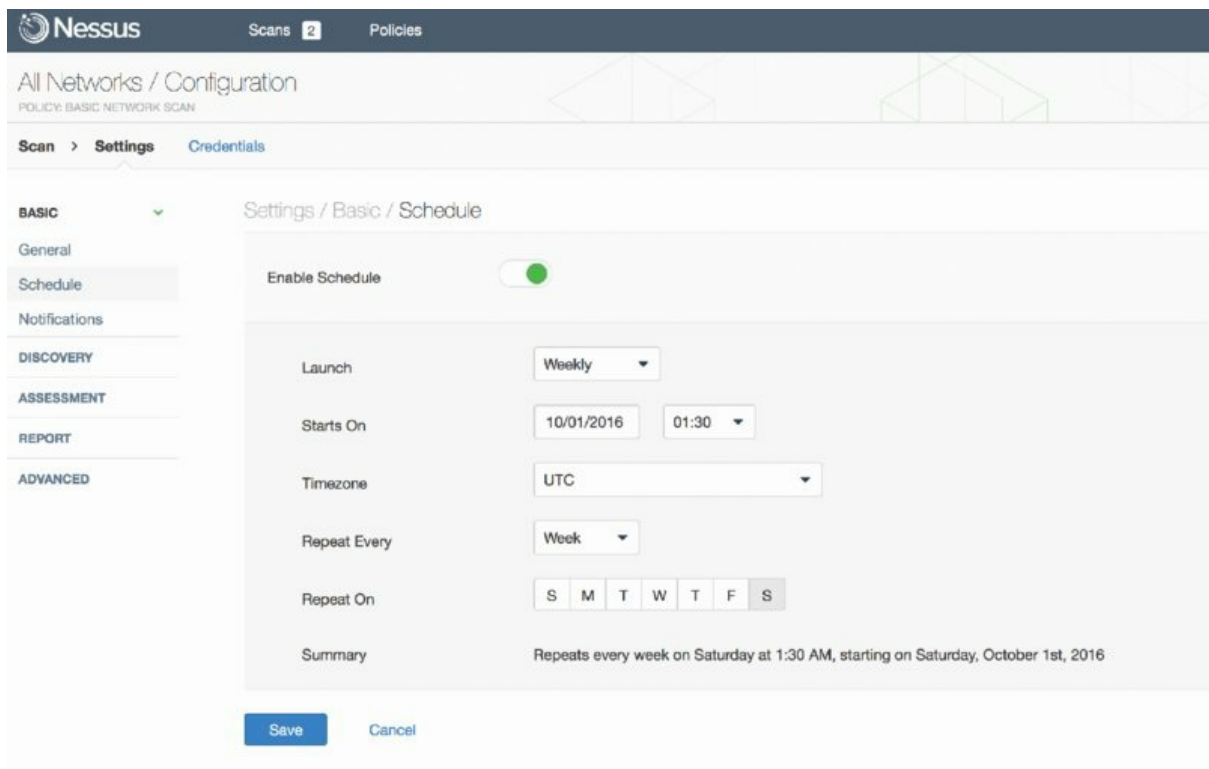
Nessus Scans 2 Policies

All Networks / Configuration
POLICY: BASIC NETWORK SCAN

Scan > Settings Credentials

BASIC
General
Schedule
Notifications
DISCOVERY
ASSESSMENT
REPORT
ADVANCED

Settings / Basic / Schedule

Enable Schedule

Launch Weekly
Starts On 10/01/2016 01:30
Timezone UTC
Repeat Every Week
Repeat On S M T W T F S
Summary Repeats every week on Saturday at 1:30 AM, starting on Saturday, October 1st, 2016

Save Cancel